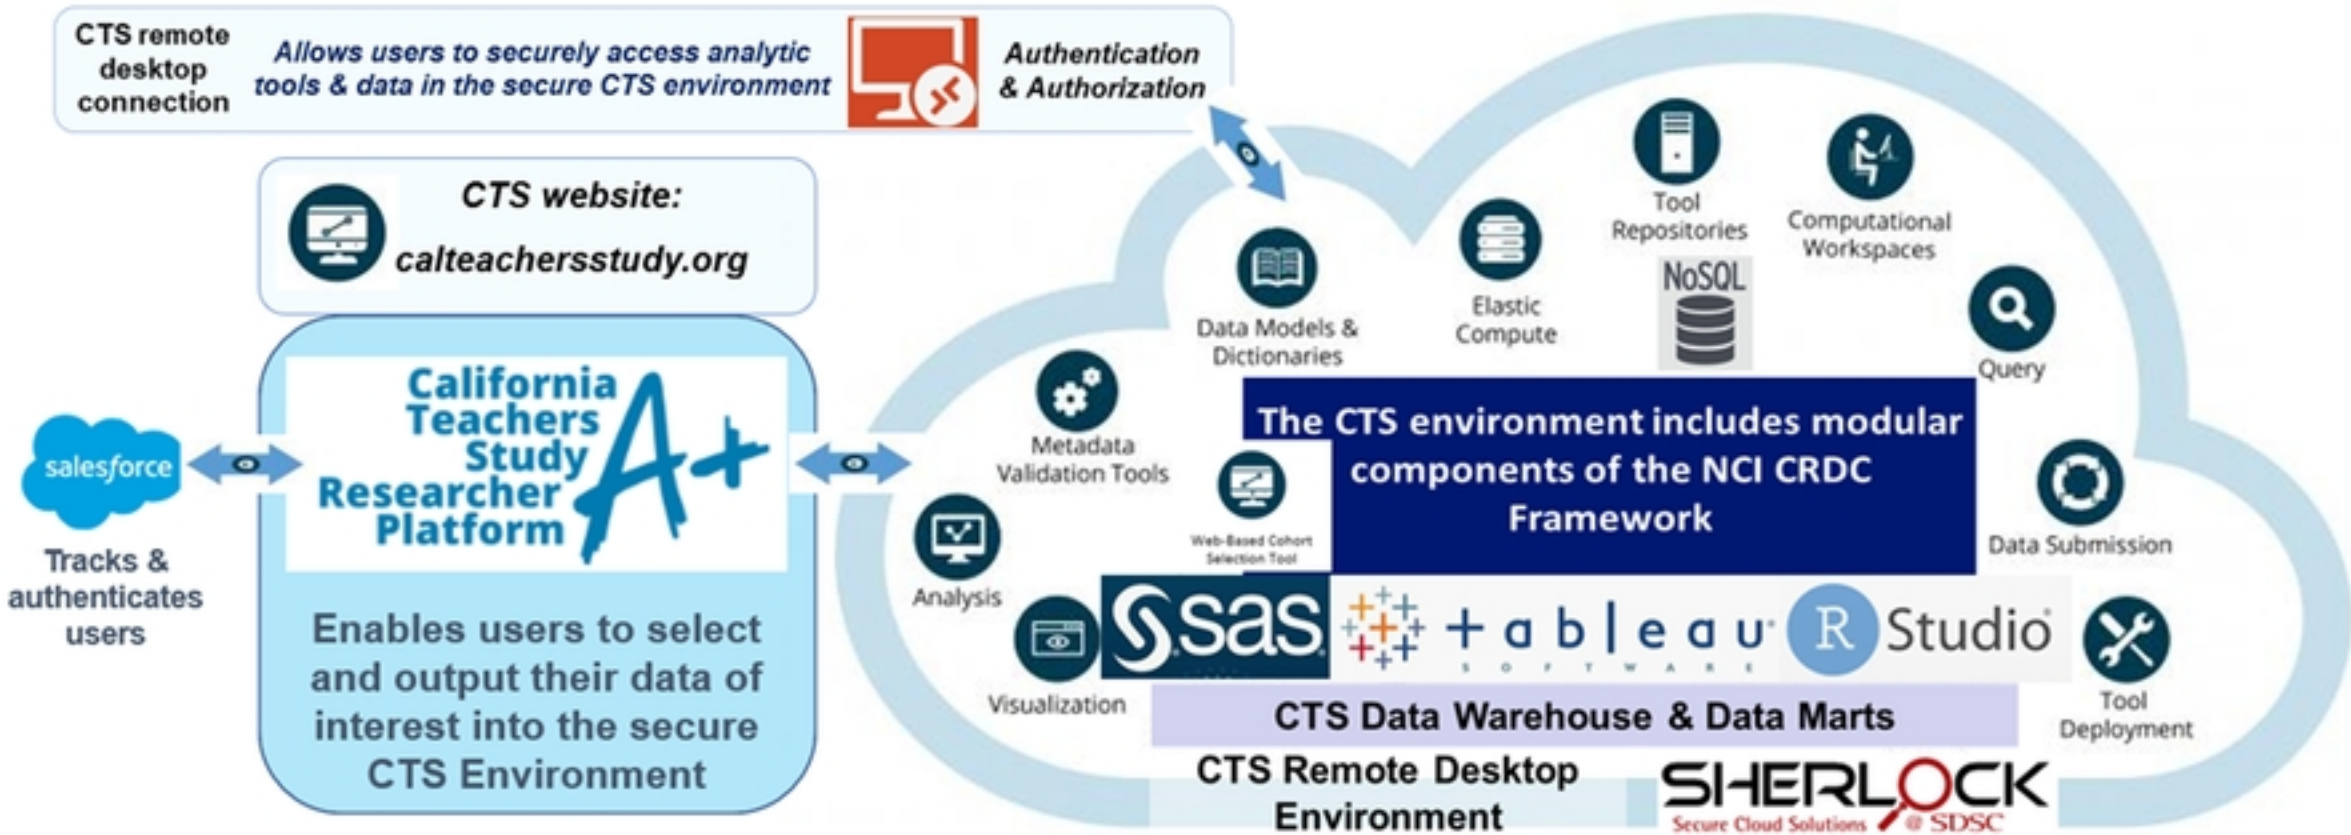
CTS remote desktop connection

Allows users to securely access analytic tools & data in the secure CTS environment

Authentication & Authorization

CTS website:

calteachersstudy.org

California Teachers Study Researcher Platform

Enables users to select and output their data of interest into the secure CTS Environment

salesforce

Tracks & authenticates users

Tool Repositories

Computational Workspaces

Data Models & Dictionaries

Elastic Compute

NoSQL

Query

Metadata Validation Tools

The CTS environment includes modular components of the NCI CRDC Framework

Web-Based Cohort Selection Tool

Analysis

Data Submission

sas

tableau SOFTWARE

R Studio

Visualization

Tool Deployment

CTS Data Warehouse & Data Marts

CTS Remote Desktop Environment

SHERLOCK

Secure Cloud Solutions @ SDSC